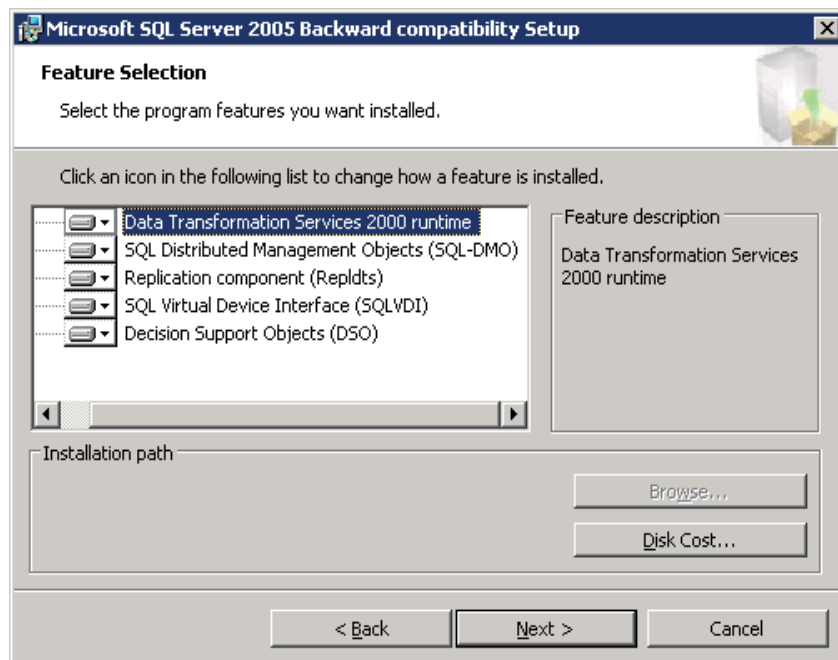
Microsoft SQL Server 2005 Backward compatibility Setup

Feature Selection

Select the program features you want installed.

Click an icon in the following list to change how a feature is installed.

Data Transformation Services 2000 runtime
SQL Distributed Management Objects (SQL-DMO)
Replication component (Repldts)
SQL Virtual Device Interface (SQLVDI)
Decision Support Objects (DSO)

Feature description

Data Transformation Services 2000 runtime

Installation path

Browse...

Disk Cost...

< Back

Next >

Cancel